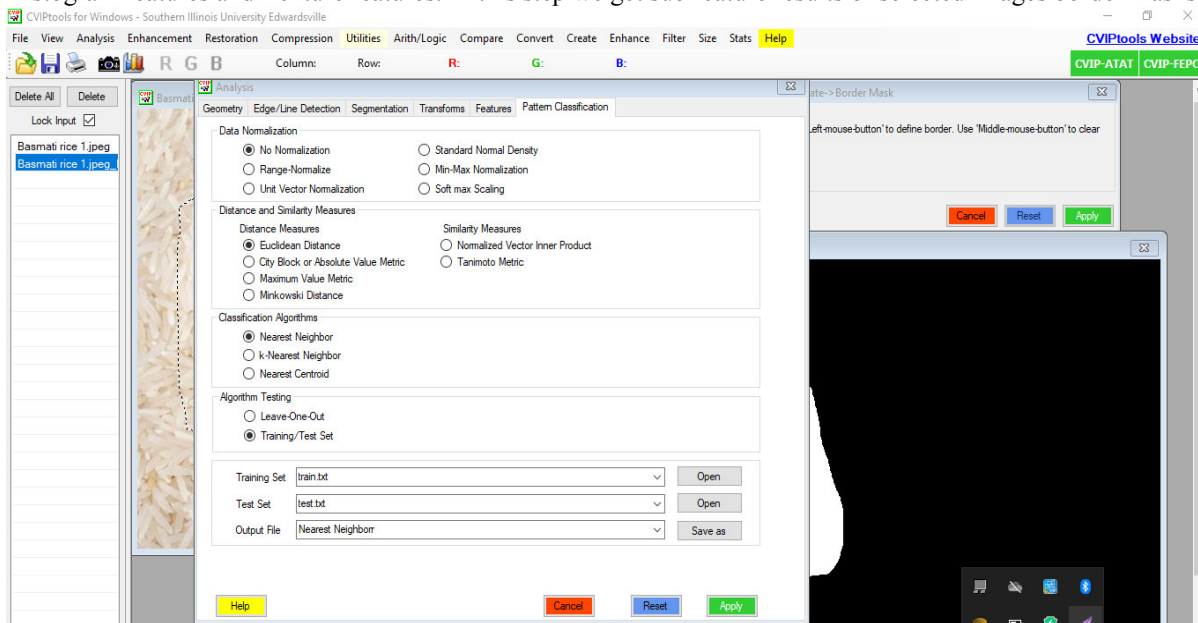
CVIPtools for Windows - Southern Illinois University Edwardsville

File View Analysis Enhancement Restoration Compression Utilities Arith/Logic Compare Convert Create Enhance Filter Size Stats Help

CVIPtools Website

R G B Column: Row: R: G: B:

CVIP-ATAT CVIP-FEPC

Delete All Delete

Lock Input ☑

Basmati rice 1.jpeg
Basmati rice 1.jpeg_

Basmati

Analysis

Geometry Edge/Line Detection Segmentation Transforms Features Pattern Classification

Data Normalization
No Normalization
Range-Normalize
Unit Vector Normalization
Standard Normal Density
Min-Max Normalization
Soft max Scaling

Distance and Similarity Measures
Distance Measures
Euclidean Distance
City Block or Absolute Value Metric
Maximum Value Metric
Minkowski Distance
Similarity Measures
Normalized Vector Inner Product
Tanimoto Metric

Classification Algorithms
Nearest Neighbor
k-Nearest Neighbor
Nearest Centroid

Algorithm Testing
Leave-One-Out
Training/Test Set

Training Set train.txt Open
Test Set test.txt Open
Output File Nearest Neighborr Save as

Help Cancel Reset Apply

ate->Border Mask

Left-mouse-button' to define border. Use 'Middle-mouse-button' to clear

Cancel Reset Apply